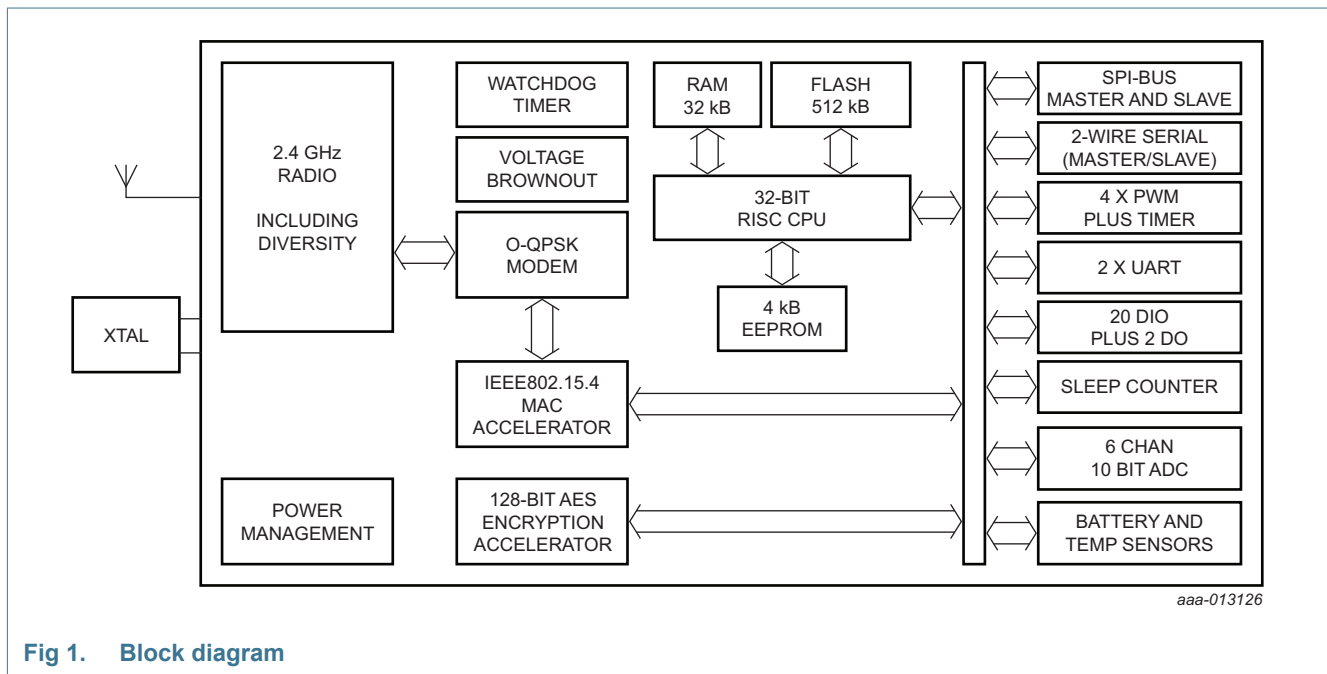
2.4 GHz
RADIO

INCLUDING
DIVERSITY

XTAL

WATCHDOG
TIMER

VOLTAGE
BROWNOUT

O-QPSK
MODEM

IEEE802.15.4
MAC
ACCELERATOR

POWER
MANAGEMENT

128-BIT AES
ENCRYPTION
ACCELERATOR

RAM
32 kB

FLASH
512 kB

32-BIT
RISC CPU

4 kB
EEPROM

SPI-BUS
MASTER AND SLAVE

2-WIRE SERIAL
(MASTER/SLAVE)

4 X PWM
PLUS TIMER

2 X UART

20 DIO
PLUS 2 DO

SLEEP COUNTER

6 CHAN
10 BIT ADC

BATTERY AND
TEMP SENSORS

aaa-013126

Fig 1. Block diagram